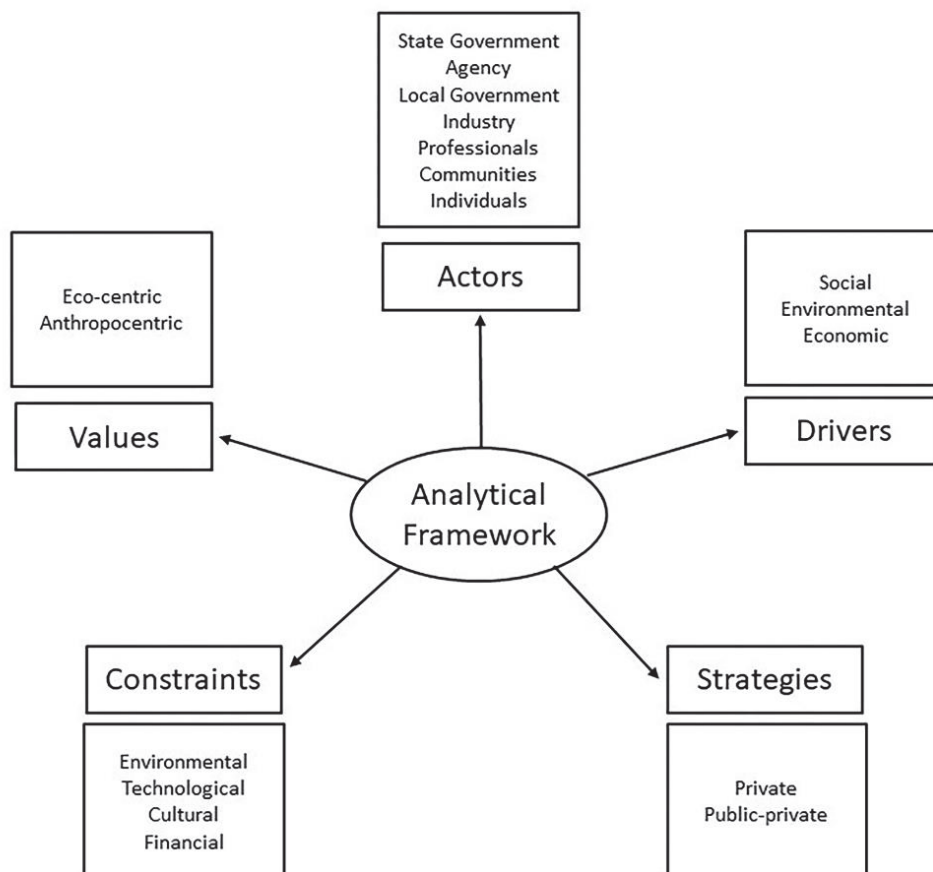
State Government
Agency
Local Government
Industry
Professionals
Communities
Individuals

Actors

Eco-centric
Anthropocentric

Values

Social
Environmental
Economic

Drivers

Analytical Framework

Constraints

Environmental
Technological
Cultural
Financial

Strategies

Private
Public-private